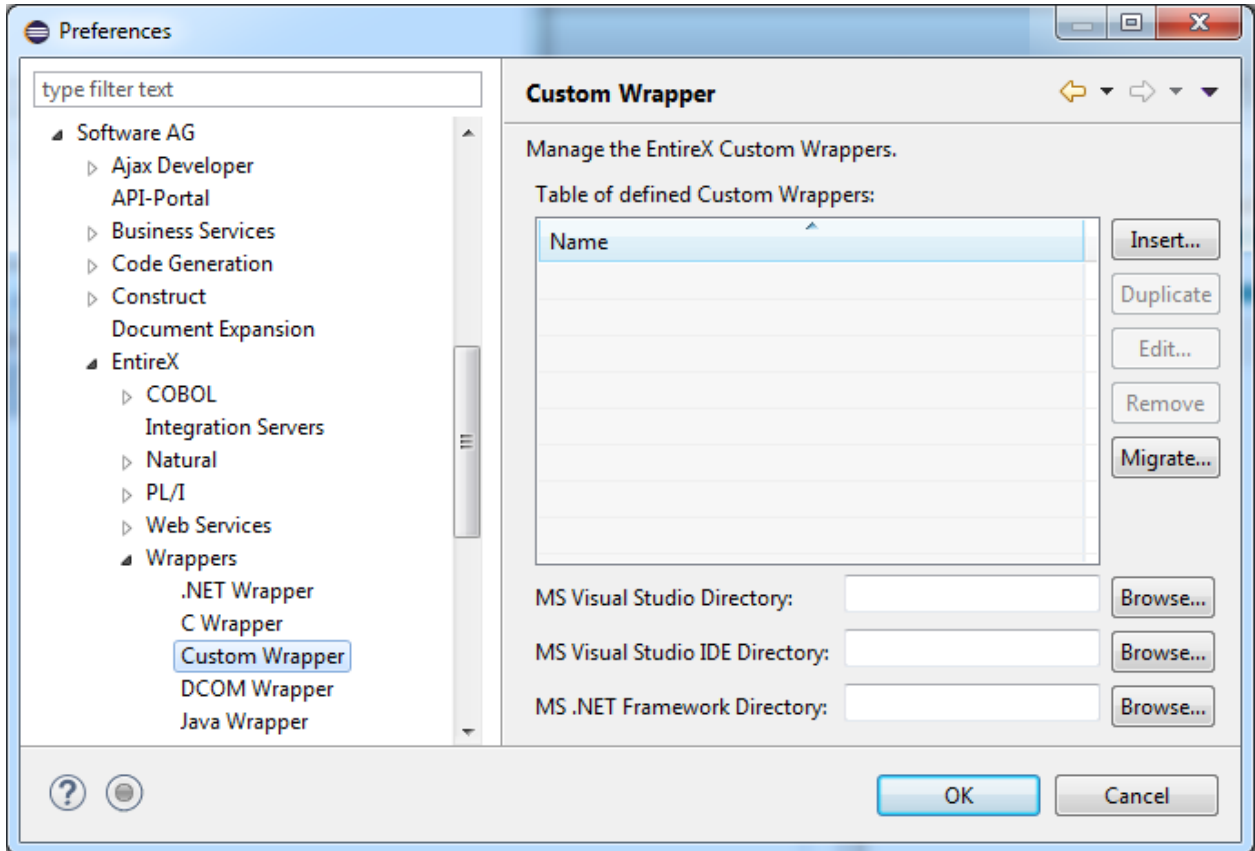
Preferences

type filter text

Software AG
Ajax Developer
API-Portal
Business Services
Code Generation
Construct
Document Expansion
EntireX
COBOL
Integration Servers
Natural
PL/I
Web Services
Wrappers
.NET Wrapper
C Wrapper
Custom Wrapper
DCOM Wrapper
Java Wrapper

Custom Wrapper

Manage the EntireX Custom Wrappers.

Table of defined Custom Wrappers:

| Name |
|---|

Insert...
Duplicate
Edit...
Remove
Migrate...

MS Visual Studio Directory: Browse...
MS Visual Studio IDE Directory: Browse...
MS .NET Framework Directory: Browse...

OK
Cancel